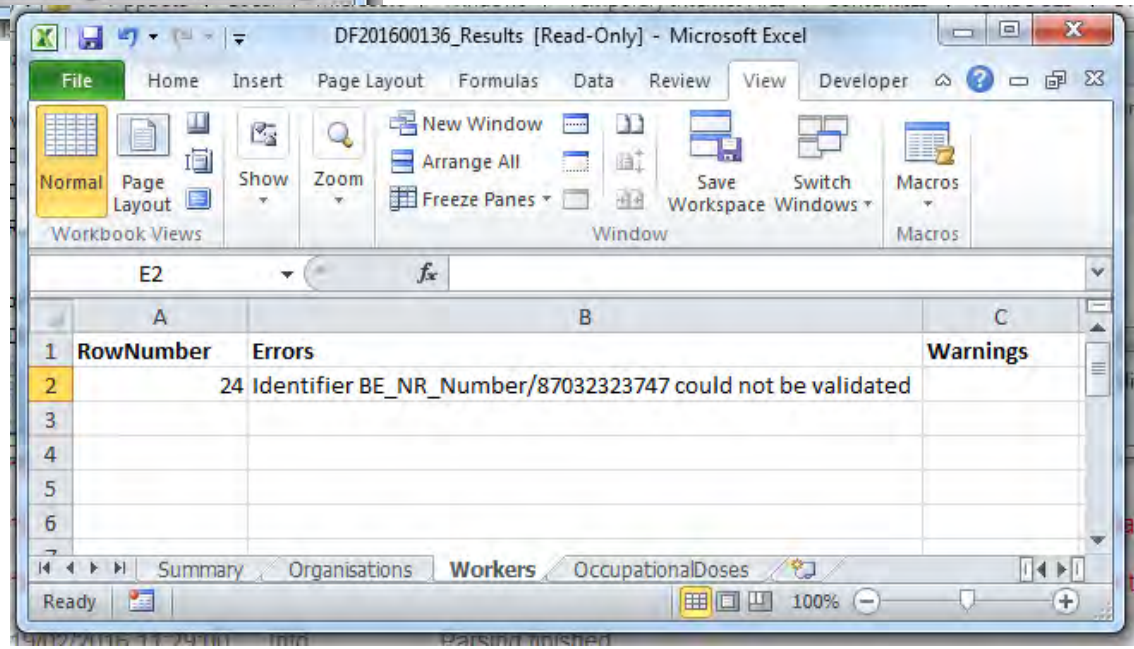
DF201600136_Results [Read-Only] - Microsoft Excel

File Home Insert Page Layout Formulas Data Review View Developer

Normal Page Layout Show Zoom New Window Arrange All Freeze Panes Save Workspace Switch Windows Macros

Workbook Views Window Macros

E2 $f_x$

| | A | B | C |
|---|---|---|---|
| 1 | RowNumber | Errors | Warnings |
| 2 | 24 | Identifier BE_NR_Number/87032323747 could not be validated | |
| 3 | | | |
| 4 | | | |
| 5 | | | |
| 6 | | | |

Summary Organisations Workers OccupationalDoses

Ready 100%

19/02/2016 11:29:00 Info Parsing finished